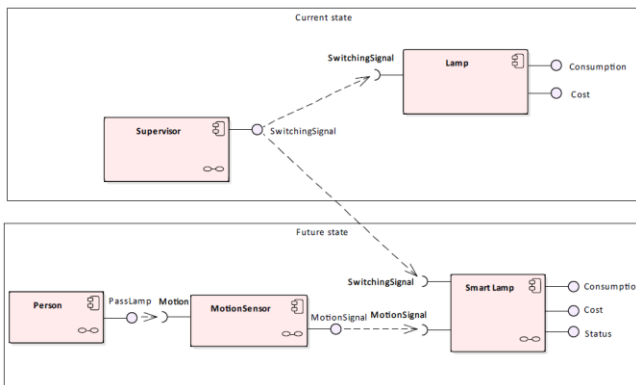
Current state

SwitchingSignal

Lamp

Consumption

Cost

Supervisor

SwitchingSignal

Future state

SwitchingSignal

Smart Lamp

Consumption

Cost

Status

Person

PassLamp

Motion

MotionSensor

MotionSignal

MotionSignal